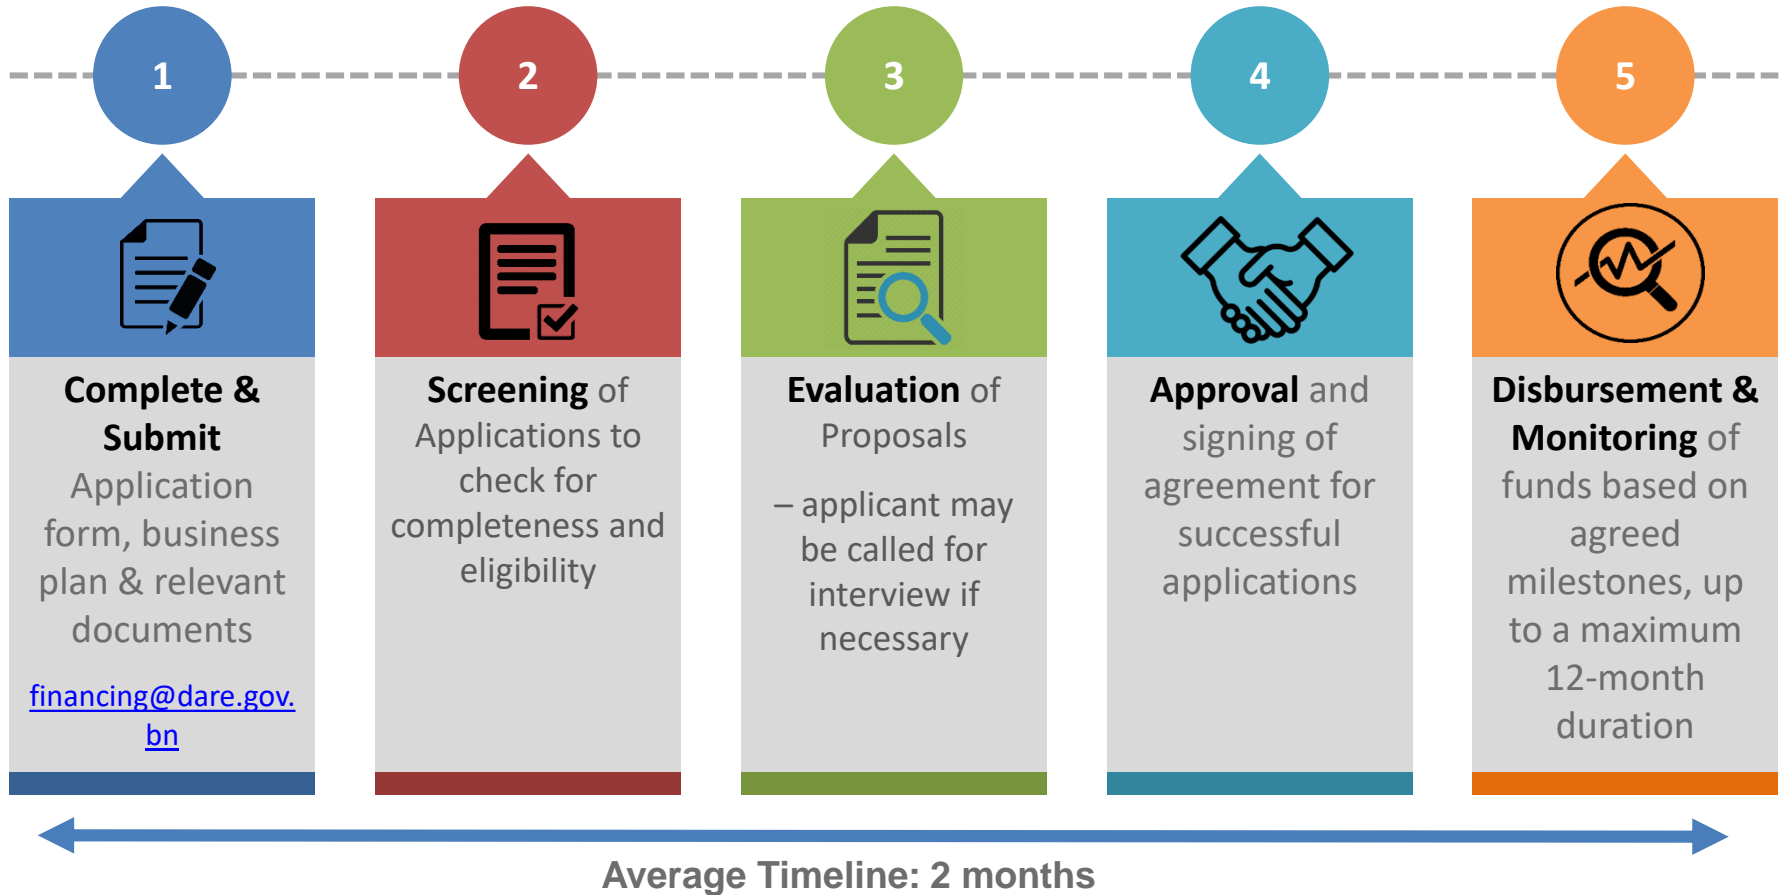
1

Complete & Submit Application form, business plan & relevant documents

financing@dare.gov.bn

2

Screening of Applications to check for completeness and eligibility

3

Evaluation of Proposals

– applicant may be called for interview if necessary

4

Approval and signing of agreement for successful applications

5

Disbursement & Monitoring of funds based on agreed milestones, up to a maximum 12-month duration

Average Timeline: 2 months